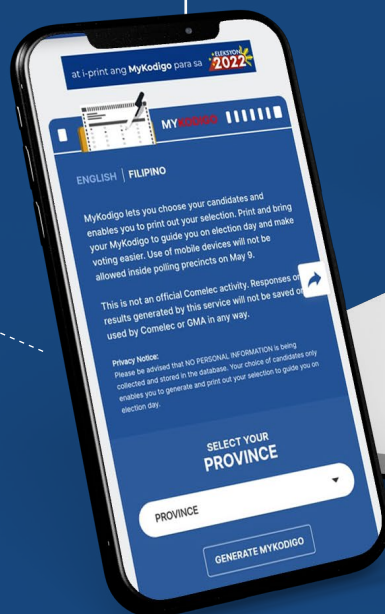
at i-print ang MyKodigo para sa ELEKSYON 2022

MYKODIGO

ENGLISH | FILIPINO

MyKodigo lets you choose your candidates and enables you to print out your selection. Print and bring your MyKodigo to guide you on election day and make voting easier. Use of mobile devices will not be allowed inside polling precincts on May 9.

This is not an official Comelec activity. Responses or results generated by this service will not be saved or used by Comelec or GMA in any way.

Privacy Notice:
Please be advised that NO PERSONAL INFORMATION is being collected and stored in the database. Your choice of candidates only enables you to generate and print out your selection to guide you on election day.

SELECT YOUR
PROVINCE

PROVINCE

GENERATE MYKODIGO